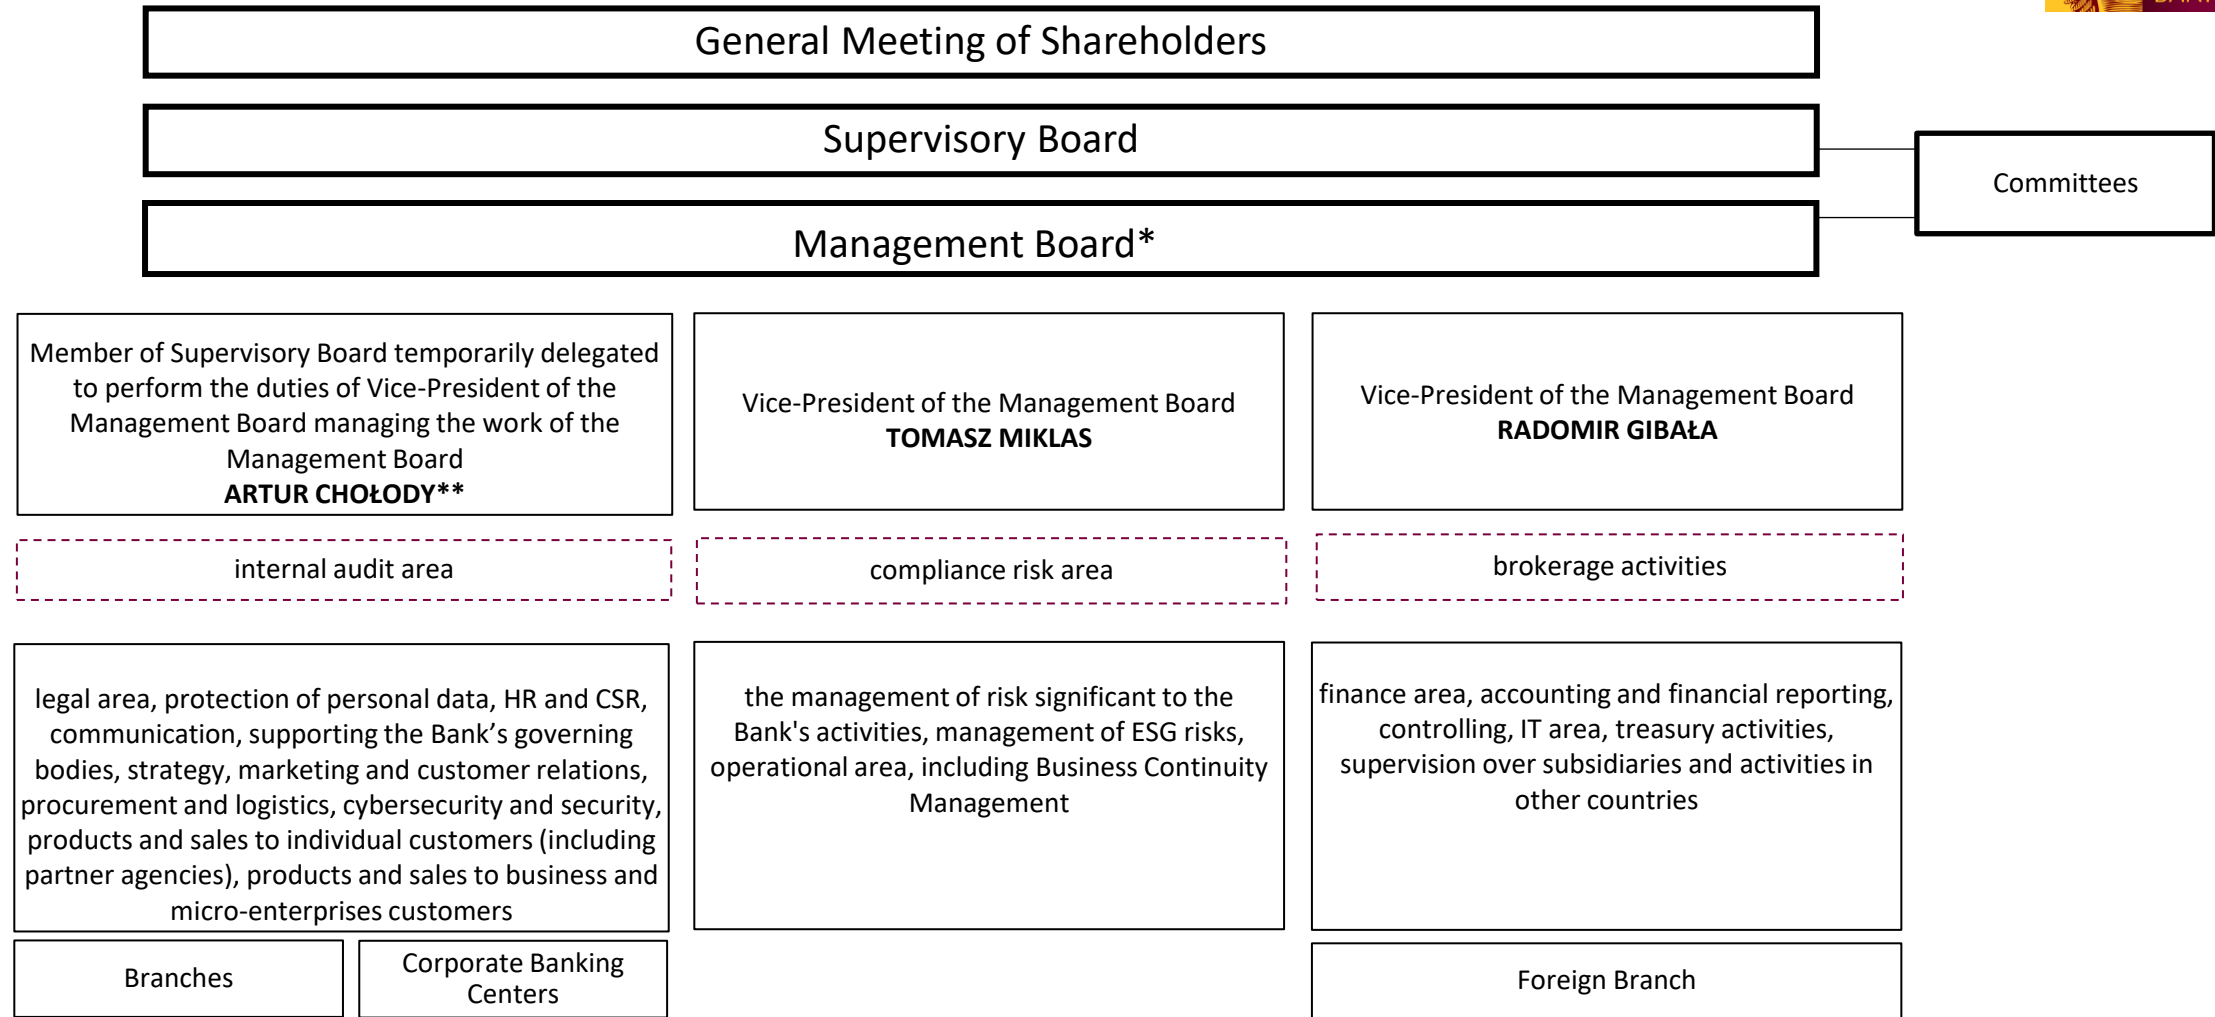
General Meeting of Shareholders

Supervisory Board

Committees

Management Board*

Member of Supervisory Board temporarily delegated to perform the duties of Vice-President of the Management Board managing the work of the Management Board
**ARTUR CHOŁODY****

Vice-President of the Management Board
**TOMASZ MIKLAS**

Vice-President of the Management Board
**RADOMIR GIBAŁA**

internal audit area

compliance risk area

brokerage activities

legal area, protection of personal data, HR and CSR, communication, supporting the Bank’s governing bodies, strategy, marketing and customer relations, procurement and logistics, cybersecurity and security, products and sales to individual customers (including partner agencies), products and sales to business and micro-enterprises customers

the management of risk significant to the Bank's activities, management of ESG risks, operational area, including Business Continuity Management

finance area, accounting and financial reporting, controlling, IT area, treasury activities, supervision over subsidiaries and activities in other countries

Branches

Corporate Banking Centers

Foreign Branch